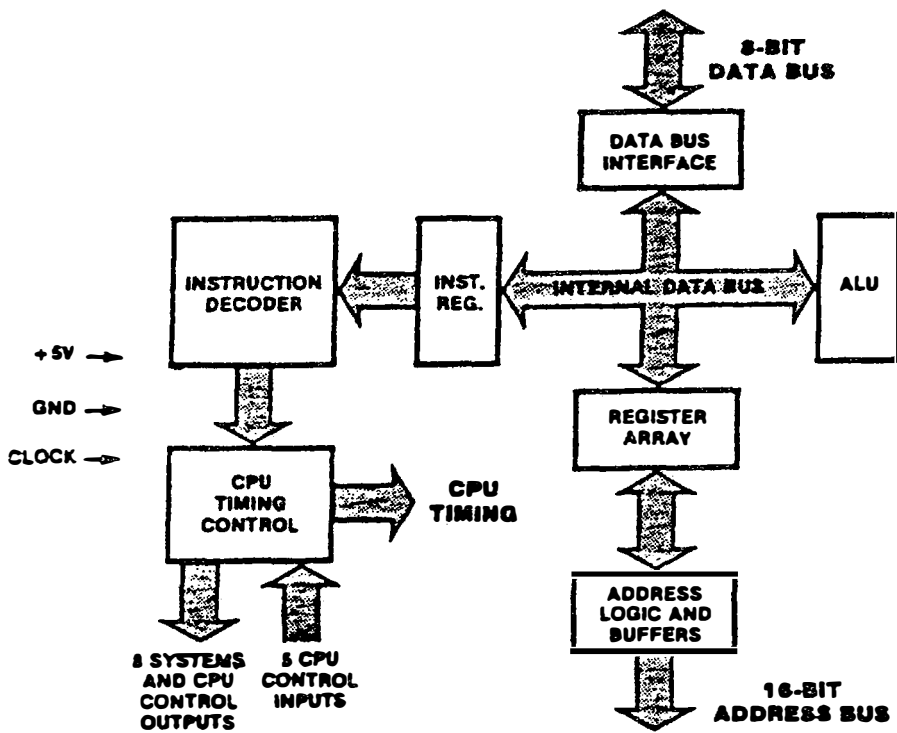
8-BIT
DATA BUS

DATA BUS
INTERFACE

INSTRUCTION
DECODER

INST.
REG.

INTERNAL DATA BUS

ALU

+5V

GND

CLOCK

REGISTER
ARRAY

CPU
TIMING
CONTROL

CPU
TIMING

ADDRESS
LOGIC AND
BUFFERS

8 SYSTEMS
AND CPU
CONTROL
OUTPUTS

5 CPU
CONTROL
INPUTS

16-BIT
ADDRESS BUS